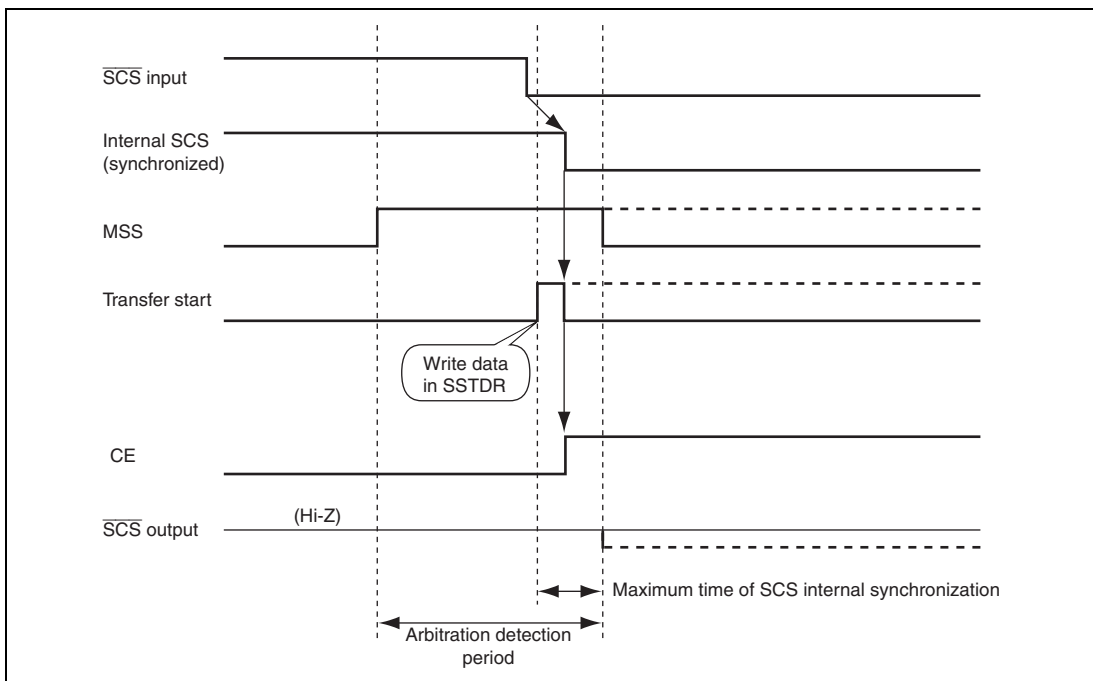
$\overline{SCS}$ input

Internal SCS (synchronized)

MSS

Transfer start

Write data in SSTDR

CE

$\overline{SCS}$ output

(Hi-Z)

Maximum time of SCS internal synchronization

Arbitration detection period